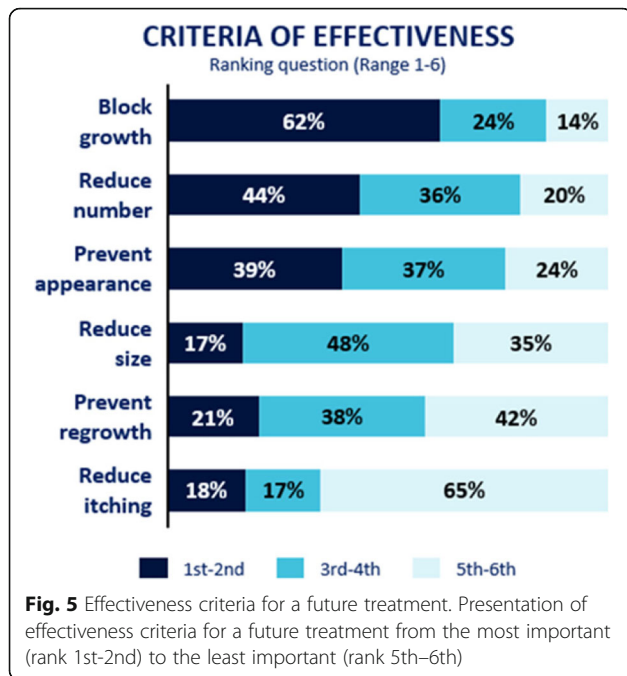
CRITERIA OF EFFECTIVENESS
Ranking question (Range 1-6)

| | 1st-2nd | 3rd-4th | 5th-6th |
|---|---|---|---|
| Block growth | 62% | 24% | 14% |
| Reduce number | 44% | 36% | 20% |
| Prevent appearance | 39% | 37% | 24% |
| Reduce size | 17% | 48% | 35% |
| Prevent regrowth | 21% | 38% | 42% |
| Reduce itching | 18% | 17% | 65% |

1st-2nd 3rd-4th 5th-6th

Fig. 5 Effectiveness criteria for a future treatment. Presentation of effectiveness criteria for a future treatment from the most important (rank 1st-2nd) to the least important (rank 5th–6th)